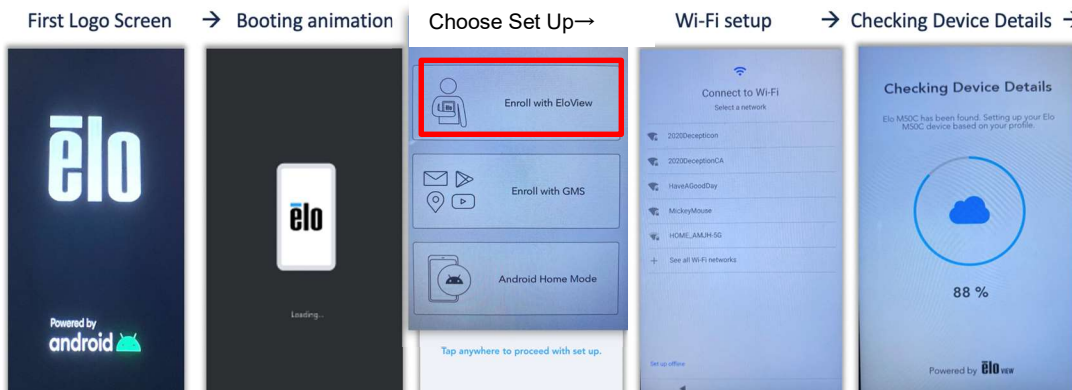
First Logo Screen → Booting animation

Choose Set Up→

Wi-Fi setup

→ Checking Device Details →

ēlo

Powered by android

ēlo

Loading...

Enroll with EloView

Enroll with GMS

Android Home Mode

Tap anywhere to proceed with set up.

Connect to Wi-Fi

Select a network

2020Decepticon

2020DecepticonCA

HaveAGoodDay

MickeyMouse

HOME_AMJH-5G

See all Wi-Fi networks

Set up offline

Checking Device Details

Elo M50C has been found. Setting up your Elo M50C device based on your profile.

88 %

Powered by ēlo VIEW